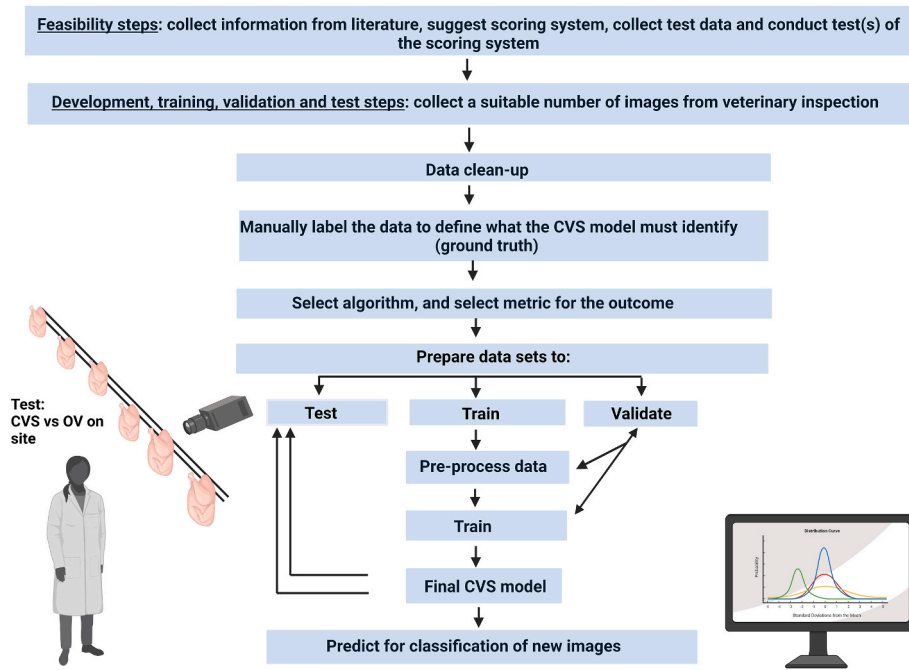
Feasibility steps: collect information from literature, suggest scoring system, collect test data and conduct test(s) of the scoring system

Development, training, validation and test steps: collect a suitable number of images from veterinary inspection

Data clean-up

Manually label the data to define what the CVS model must identify (ground truth)

Select algorithm, and select metric for the outcome

Prepare data sets to:

Test

Train

Validate

Pre-process data

Train

Final CVS model

Predict for classification of new images

Test: CVS vs OV on site

Distribution Curve

Probability

Standard Deviations from the Mean